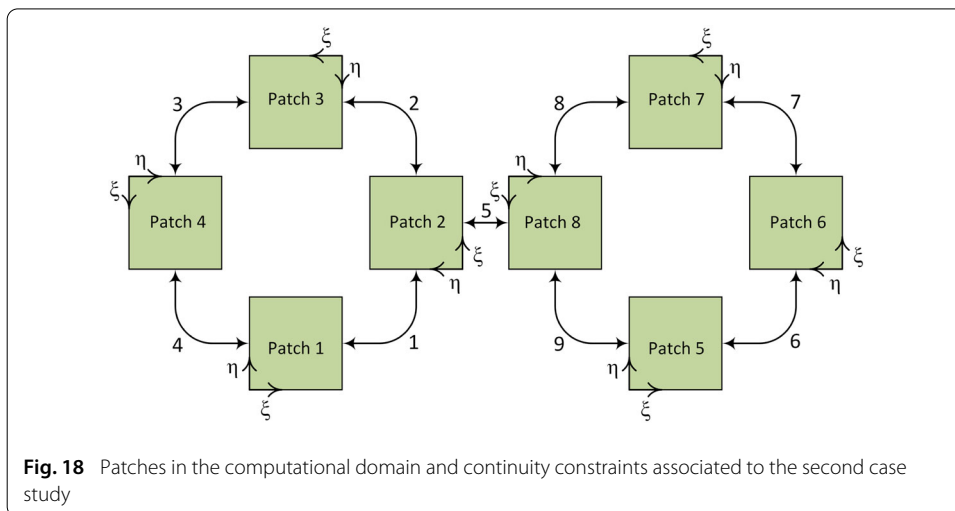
ξ
η
Patch 3
3
2
η
ξ
Patch 4
Patch 2
ξ
η
4
Patch 1
1
η
ξ
5
ξ
η
Patch 7
8
7
η
ξ
Patch 8
Patch 6
ξ
η
9
Patch 5
6
η
ξ

**Fig. 18** Patches in the computational domain and continuity constraints associated to the second case study